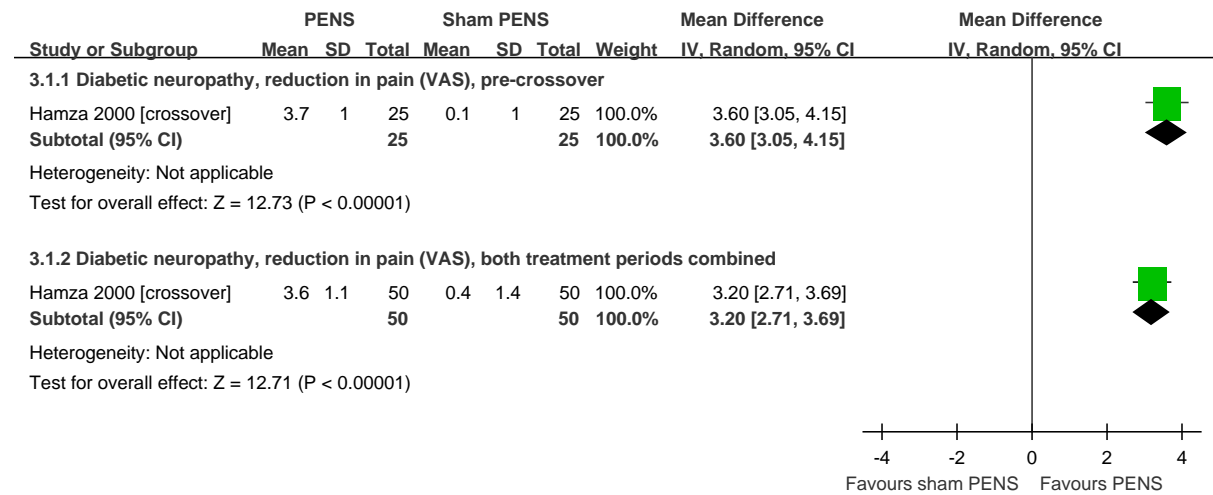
| Study or Subgroup | PENS Mean | PENS SD | PENS Total | Sham PENS Mean | Sham PENS SD | Sham PENS Total | Weight | Mean Difference IV, Random, 95% CI |
|---|---|---|---|---|---|---|---|---|
| **3.1.1 Diabetic neuropathy, reduction in pain (VAS), pre-crossover** | | | | | | | | |
| Hamza 2000 [crossover] | 3.7 | 1 | 25 | 0.1 | 1 | 25 | 100.0% | 3.60 [3.05, 4.15] |
| **Subtotal (95% CI)** | | | **25** | | | **25** | **100.0%** | **3.60 [3.05, 4.15]** |
| Heterogeneity: Not applicable | | | | | | | | |
| Test for overall effect: Z = 12.73 (P < 0.00001) | | | | | | | | |
| **3.1.2 Diabetic neuropathy, reduction in pain (VAS), both treatment periods combined** | | | | | | | | |
| Hamza 2000 [crossover] | 3.6 | 1.1 | 50 | 0.4 | 1.4 | 50 | 100.0% | 3.20 [2.71, 3.69] |
| **Subtotal (95% CI)** | | | **50** | | | **50** | **100.0%** | **3.20 [2.71, 3.69]** |
| Heterogeneity: Not applicable | | | | | | | | |
| Test for overall effect: Z = 12.71 (P < 0.00001) | | | | | | | | |

Mean Difference
IV, Random, 95% CI

-4 -2 0 2 4
Favours sham PENS Favours PENS